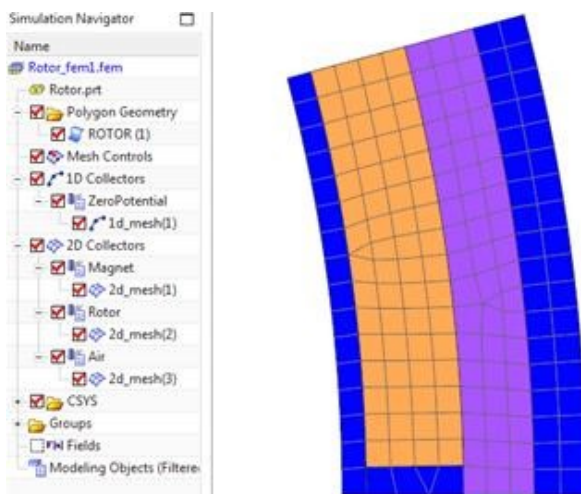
Simulation Navigator

Name

Rotor_fem1.fem

Rotor.prt

Polygon Geometry

ROTOR (1)

Mesh Controls

1D Collectors

ZeroPotential

1d_mesh(1)

2D Collectors

Magnet

2d_mesh(1)

Rotor

2d_mesh(2)

Air

2d_mesh(3)

CSYS

Groups

Fields

Modeling Objects (Filtere